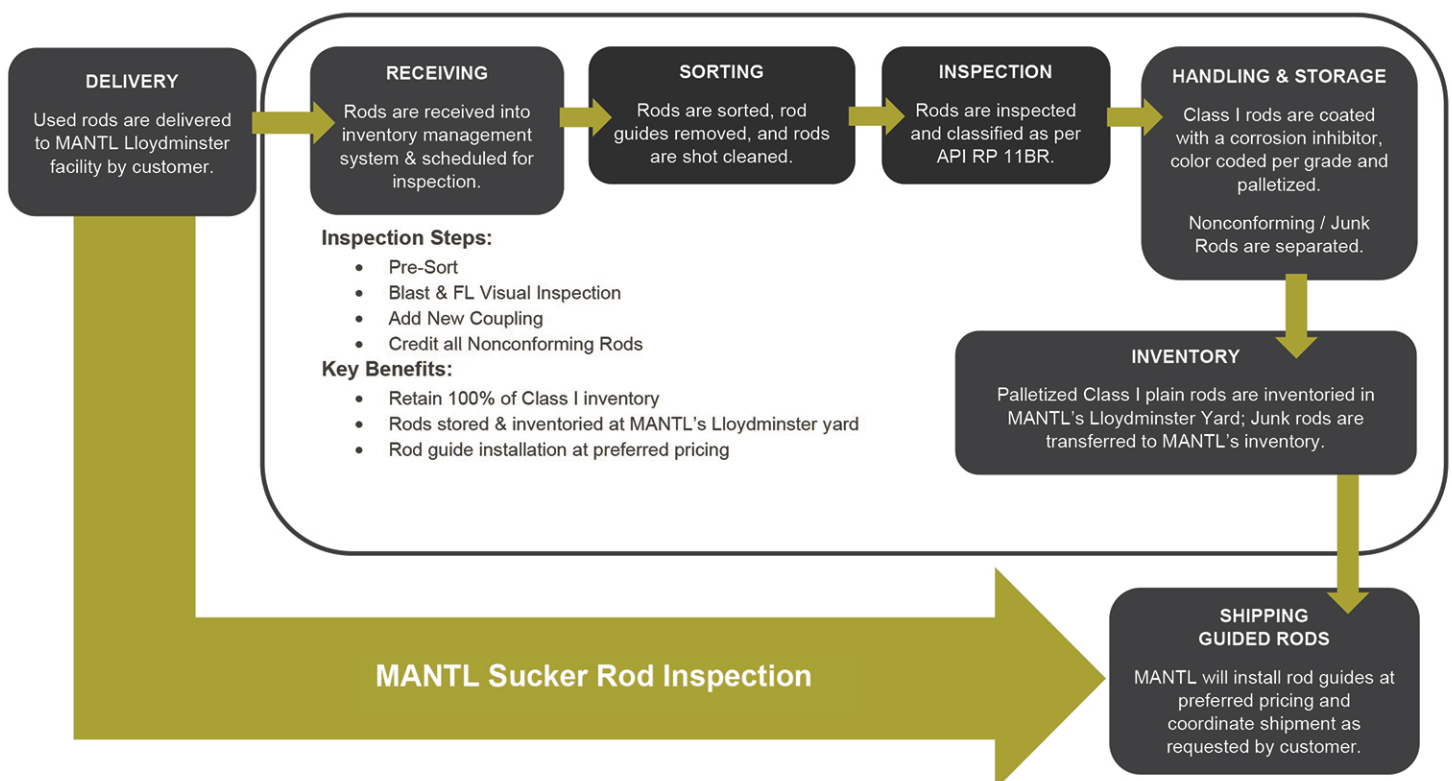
DELIVERY

Used rods are delivered to MANTL Lloydminster facility by customer.

RECEIVING

Rods are received into inventory management system & scheduled for inspection.

SORTING

Rods are sorted, rod guides removed, and rods are shot cleaned.

INSPECTION

Rods are inspected and classified as per API RP 11BR.

HANDLING & STORAGE

Class I rods are coated with a corrosion inhibitor, color coded per grade and palletized.

Nonconforming / Junk Rods are separated.

Inspection Steps:

- Pre-Sort
- Blast & FL Visual Inspection
- Add New Coupling
- Credit all Nonconforming Rods

Key Benefits:

- Retain 100% of Class I inventory
- Rods stored & inventoried at MANTL's Lloydminster yard
- Rod guide installation at preferred pricing

INVENTORY

Palletized Class I plain rods are inventoried in MANTL's Lloydminster Yard; Junk rods are transferred to MANTL's inventory.

MANTL Sucker Rod Inspection

SHIPPING GUIDED RODS

MANTL will install rod guides at preferred pricing and coordinate shipment as requested by customer.